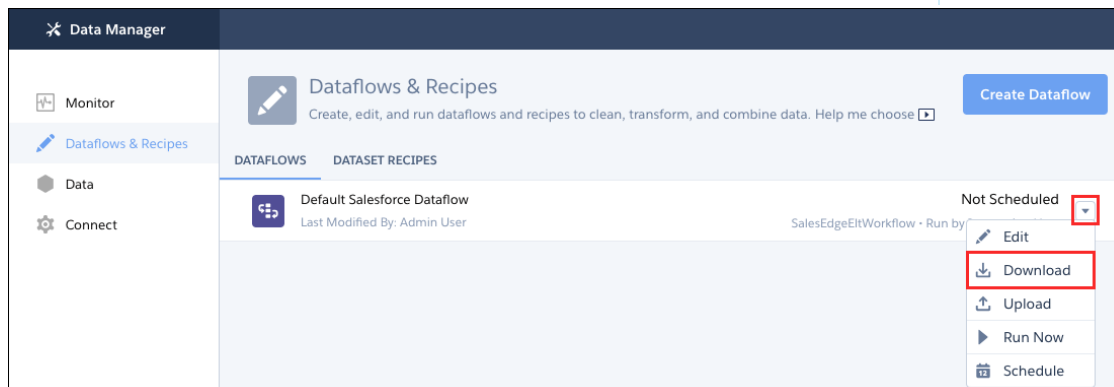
Data Manager

Monitor

Dataflows & Recipes

Data

Connect

Dataflows & Recipes

Create, edit, and run dataflows and recipes to clean, transform, and combine data. Help me choose

Create Dataflow

DATAFLOWS

DATASET RECIPES

Default Salesforce Dataflow

Last Modified By: Admin User

Not Scheduled

SalesEdgeEltWorkflow • Run by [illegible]

Edit

Download

Upload

Run Now

Schedule